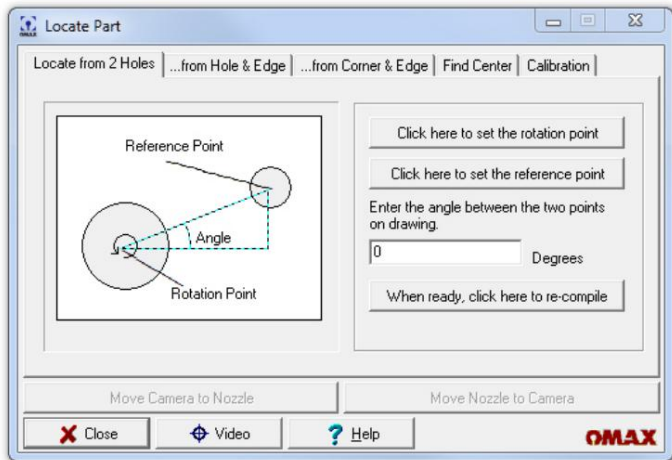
Locate Part

Locate from 2 Holes | ...from Hole & Edge | ...from Corner & Edge | Find Center | Calibration

Reference Point

Angle

Rotation Point

Click here to set the rotation point

Click here to set the reference point

Enter the angle between the two points on drawing.

0

Degrees

When ready, click here to re-compile

Move Camera to Nozzle

Move Nozzle to Camera

Close

Video

Help

OMAX